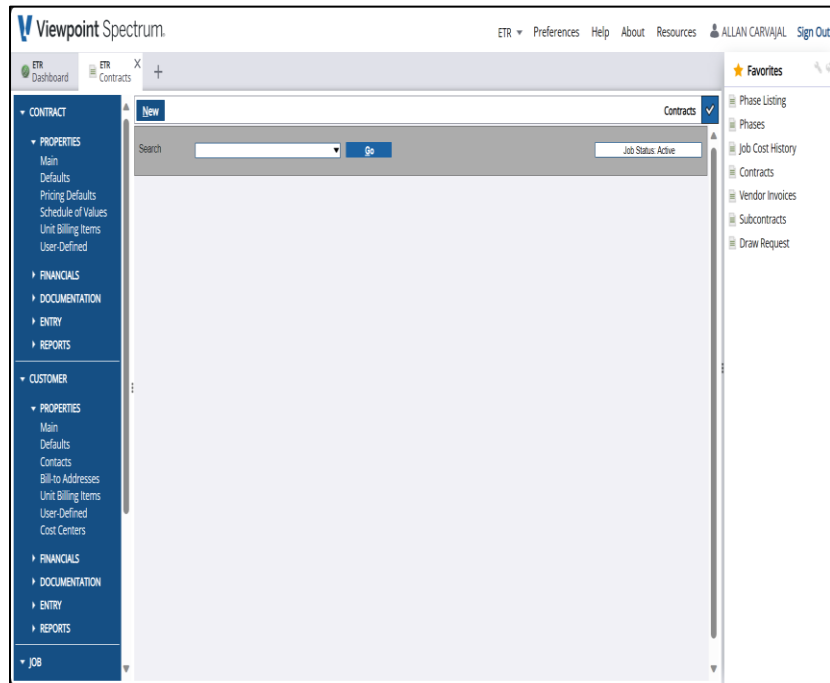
Viewpoint Spectrum.

ETR ▾ Preferences Help About Resources ALLAN CARVAJAL Sign Out

ETR Dashboard
ETR Contracts X
+

▾ CONTRACT
▾ PROPERTIES
Main
Defaults
Pricing Defaults
Schedule of Values
Unit Billing Items
User-Defined
▸ FINANCIALS
▸ DOCUMENTATION
▸ ENTRY
▸ REPORTS
▾ CUSTOMER
▾ PROPERTIES
Main
Defaults
Contacts
Bill-to Addresses
Unit Billing Items
User-Defined
Cost Centers
▸ FINANCIALS
▸ DOCUMENTATION
▸ ENTRY
▸ REPORTS
▾ JOB

New
Contracts

Search
Go
Job Status: Active

Favorites
Phase Listing
Phases
Job Cost History
Contracts
Vendor Invoices
Subcontracts
Draw Request